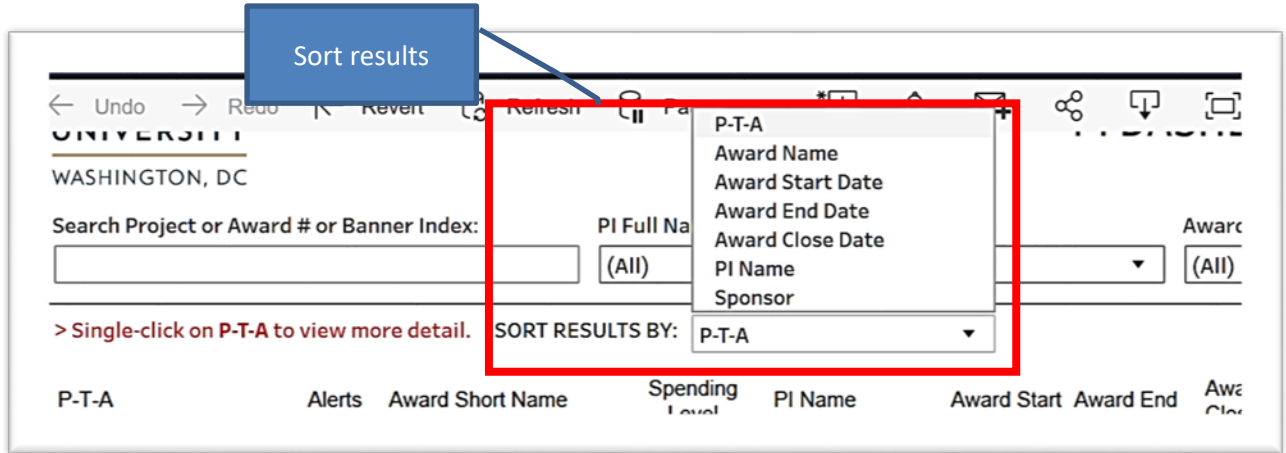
Sort results

Undo Redo Revert Refresh Pa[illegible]

UNIVERSITY

WASHINGTON, DC

P-T-A
Award Name
Award Start Date
Award End Date
Award Close Date
PI Name
Sponsor

Search Project or Award # or Banner Index:

PI Full Na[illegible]

(All)

Awar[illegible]

(All)

> Single-click on P-T-A to view more detail.

SORT RESULTS BY: P-T-A

| P-T-A | Alerts | Award Short Name | Spending Level | PI Name | Award Start | Award End | Awa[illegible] Clo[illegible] |
|---|---|---|---|---|---|---|---|